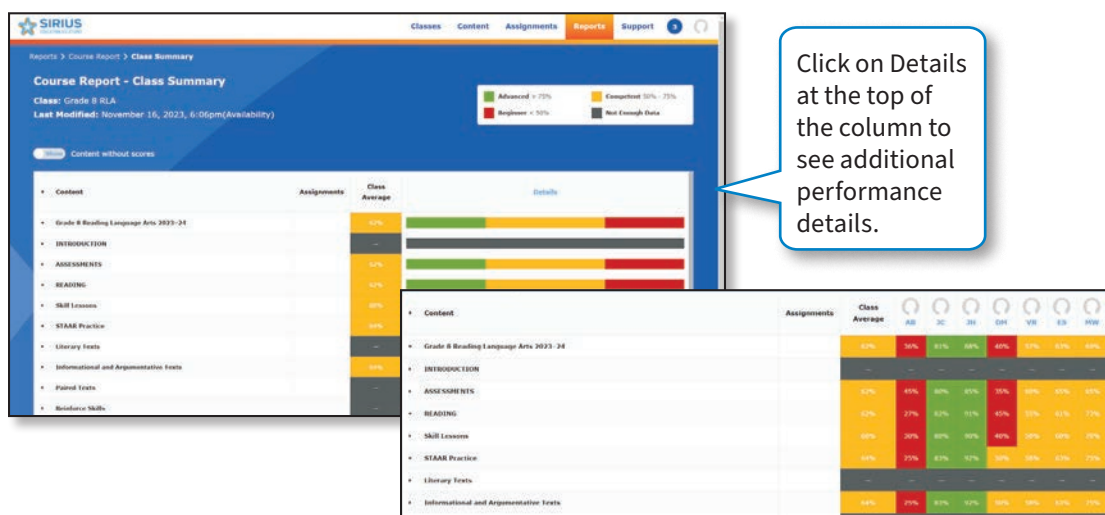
SIRIUS

Classes Content Assignments Reports Support 3

Reports > Course Report > Class Summary

Course Report - Class Summary

Class: Grade 8 RLA

Last Modified: November 16, 2023, 6:06pm(Availability)

Advanced > 75%
Competent 50% - 75%
Beginner < 50%
Not Enough Data

Content without scores

| Content | Assignments | Class Average | Details |
|---|---|---|---|
| Grade 8 Reading Language Arts 2023-24 | | 67% | |
| INTRODUCTION | | – | |
| ASSESSMENTS | | 62% | |
| READING | | 62% | |
| Skill Lessons | | 60% | |
| STAAR Practice | | 64% | |
| Literary Texts | | – | |
| Informational and Argumentative Texts | | 64% | |
| Paired Texts | | – | |
| Reinforce Skills | | – | |

Click on Details at the top of the column to see additional performance details.

| Content | Assignments | Class Average | AB | JC | JH | DH | VR | ES | MW |
|---|---|---|---|---|---|---|---|---|---|
| Grade 8 Reading Language Arts 2023-24 | | 67% | 36% | 81% | 88% | 40% | 57% | 63% | 68% |
| INTRODUCTION | | – | – | – | – | – | – | – | – |
| ASSESSMENTS | | 62% | 45% | 80% | 85% | 35% | 60% | 65% | 65% |
| READING | | 62% | 27% | 82% | 91% | 45% | 55% | 61% | 77% |
| Skill Lessons | | 60% | 30% | 80% | 90% | 40% | 50% | 60% | 70% |
| STAAR Practice | | 64% | 25% | 83% | 92% | 50% | 58% | 63% | 75% |
| Literary Texts | | – | – | – | – | – | – | – | – |
| Informational and Argumentative Texts | | 64% | 25% | 83% | 92% | 50% | 58% | 63% | 75% |